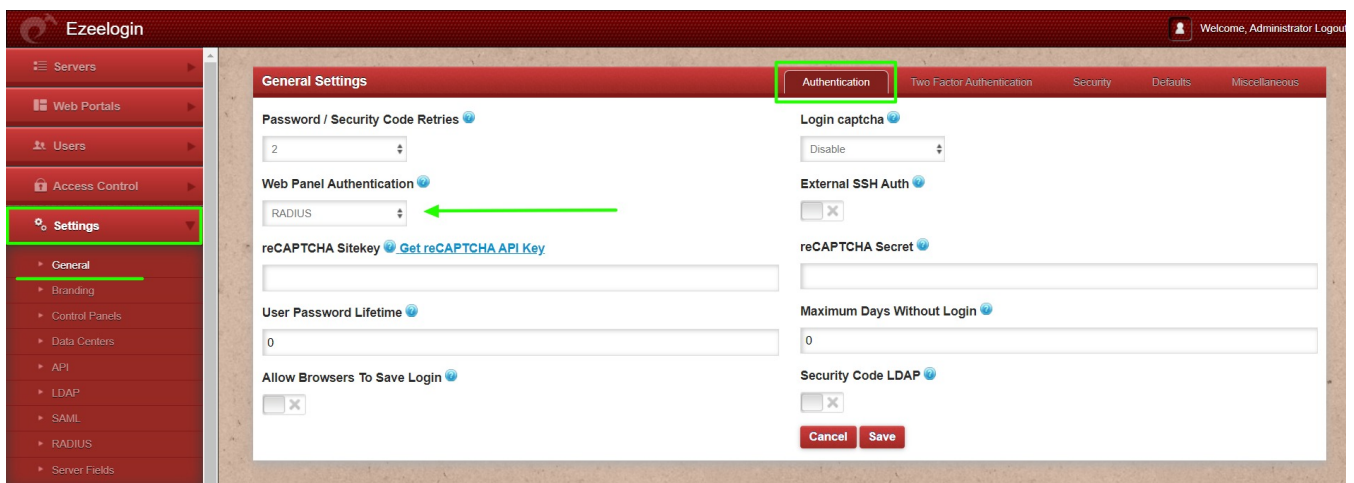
Ezeelogin

Welcome, Administrator Logout

Servers

Web Portals

Users

Access Control

Settings

General

Branding

Control Panels

Data Centers

API

LDAP

SAML

RADIUS

Server Fields

General Settings

Authentication

Two Factor Authentication

Security

Defaults

Miscellaneous

Password / Security Code Retries

2

Web Panel Authentication

RADIUS

reCAPTCHA Sitekey Get reCAPTCHA API Key

User Password Lifetime

0

Allow Browsers To Save Login

Login captcha

Disable

External SSH Auth

reCAPTCHA Secret

Maximum Days Without Login

0

Security Code LDAP

Cancel Save